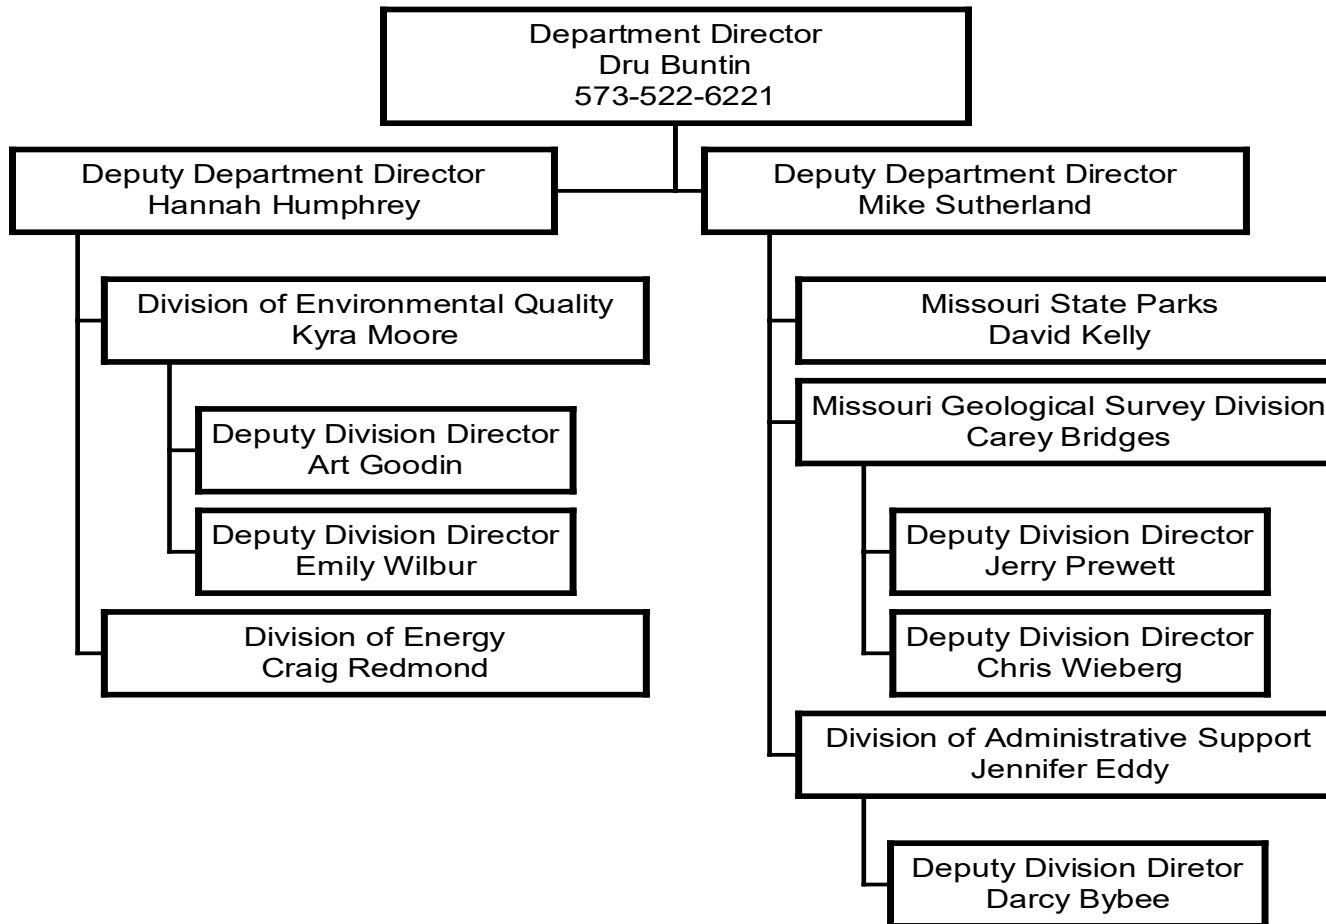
Department Director
Dru Buntin
573-522-6221

Deputy Department Director
Hannah Humphrey

Division of Environmental Quality
Kyra Moore

Deputy Division Director
Art Goodin

Deputy Division Director
Emily Wilbur

Division of Energy
Craig Redmond

Deputy Department Director
Mike Sutherland

Missouri State Parks
David Kelly

Missouri Geological Survey Division
Carey Bridges

Deputy Division Director
Jerry Prewett

Deputy Division Director
Chris Wieberg

Division of Administrative Support
Jennifer Eddy

Deputy Division Diretor
Darcy Bybee